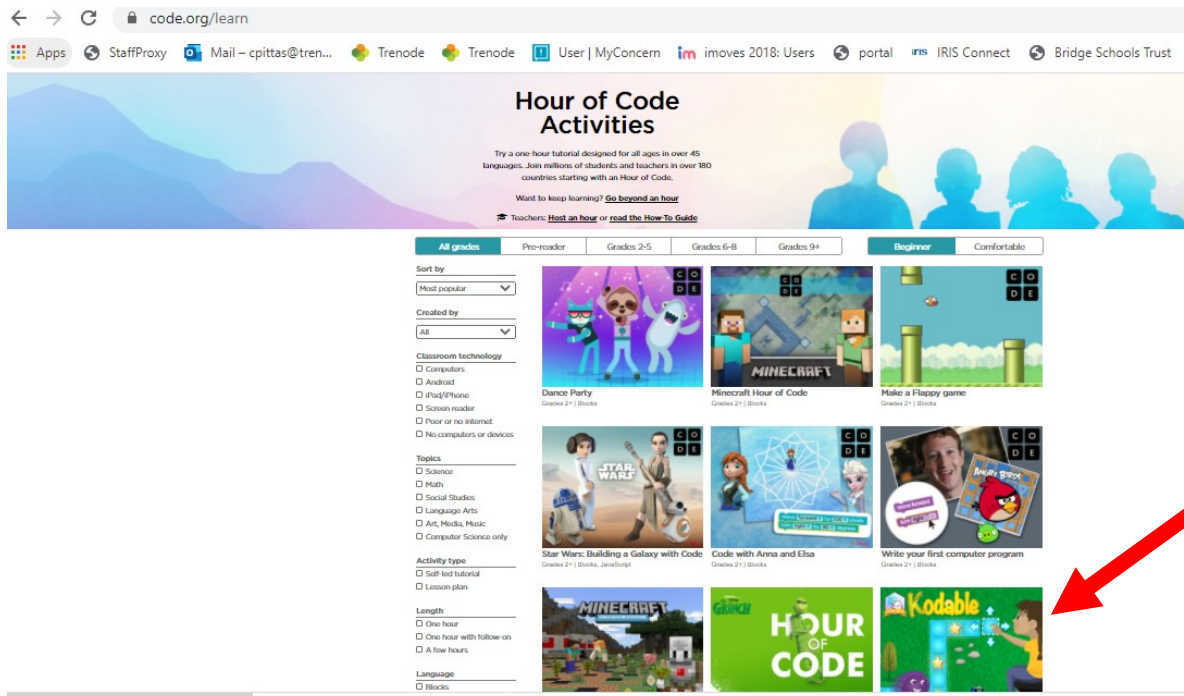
code.org/learn

Apps StaffProxy Mail – cpittas@tren... Trenode Trenode User | MyConcern imoves 2018: Users portal IRIS Connect Bridge Schools Trust

Hour of Code Activities

Try a one-hour tutorial designed for all ages in over 45 languages. Join millions of students and teachers in over 180 countries starting with an Hour of Code.

Want to keep learning? Go beyond an hour

Teachers: Host an hour or read the How-To Guide

All grades Pre-reader Grades 2-5 Grades 6-8 Grades 9+ Beginner Comfortable

Sort by
Most popular

Created by
All

Classroom technology
☐ Computers
☐ Android
☐ iPad/iPhone
☐ Screen reader
☐ Poor or no internet
☐ No computers or devices

Topics
☐ Science
☐ Math
☐ Social Studies
☐ Language Arts
☐ Art, Media, Music
☐ Computer Science only

Activity type
☐ Self-led tutorial
☐ Lesson plan

Length
☐ One hour
☐ One hour with follow-on
☐ A few hours

Language
☐ Blocks

CODE

Dance Party
Grades 2+ | Blocks

CODE
MINECRAFT
Minecraft Hour of Code
Grades 2+ | Blocks

CODE
Make a Flappy game
Grades 2+ | Blocks

CODE
STAR WARS
Star Wars: Building a Galaxy with Code
Grades 2+ | Blocks, JavaScript

CODE
Code with Anna and Elsa
Grades 2+ | Blocks

CODE
ANGRY BIRDS
Write your first computer program
Grades 2+ | Blocks

MINECRAFT

GRINCH
HOUR OF CODE

Kodable